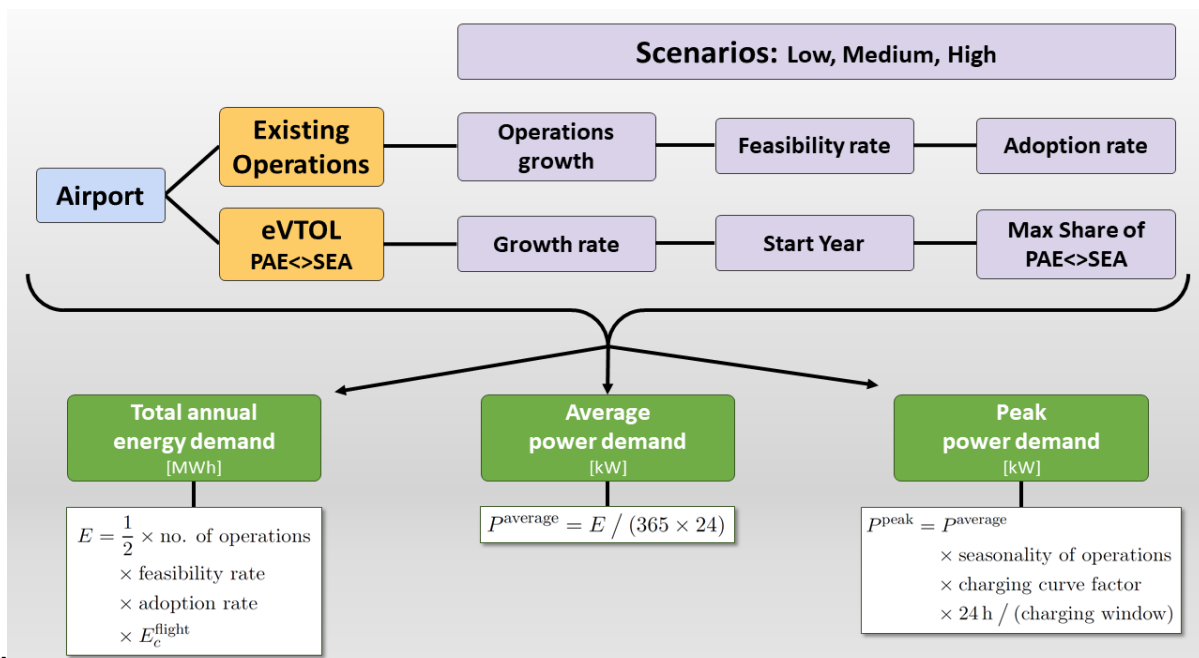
Scenarios: Low, Medium, High

Airport

Existing Operations

Operations growth

Feasibility rate

Adoption rate

eVTOL PAE<>SEA

Growth rate

Start Year

Max Share of PAE<>SEA

Total annual energy demand [MWh]

$E = \frac{1}{2} \times \text{no. of operations} \times \text{feasibility rate} \times \text{adoption rate} \times E_c^{\text{flight}}$

Average power demand [kW]

$P^{\text{average}} = E \,/\, (365 \times 24)$

Peak power demand [kW]

$P^{\text{peak}} = P^{\text{average}} \times \text{seasonality of operations} \times \text{charging curve factor} \times 24\,\text{h} \,/\, (\text{charging window})$